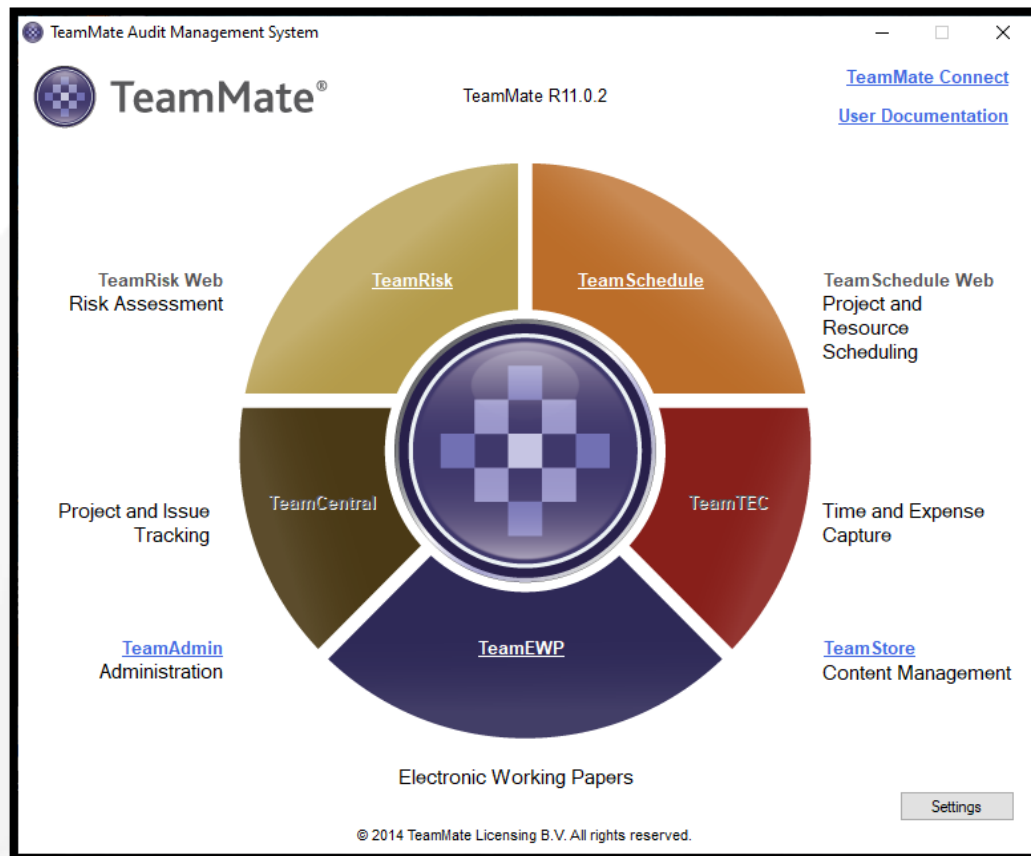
TeamMate Audit Management System

TeamMate®

TeamMate R11.0.2

TeamMate Connect

User Documentation

TeamRisk Web
Risk Assessment

TeamRisk

TeamSchedule

TeamSchedule Web
Project and Resource Scheduling

Project and Issue Tracking

TeamCentral

TeamTEC

Time and Expense Capture

TeamAdmin
Administration

TeamEWP

TeamStore
Content Management

Electronic Working Papers

Settings

© 2014 TeamMate Licensing B.V. All rights reserved.